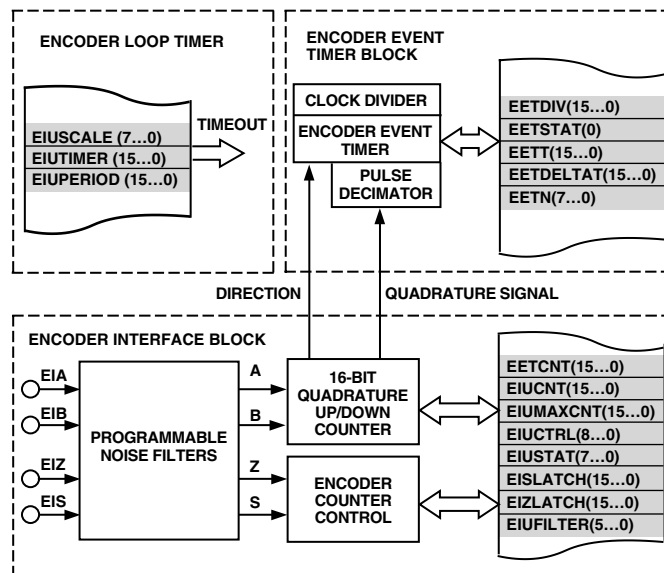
ENCODER LOOP TIMER

EIUSCALE (7…0)
EIUTIMER (15…0)
EIUPERIOD (15…0)

TIMEOUT

ENCODER EVENT TIMER BLOCK

CLOCK DIVIDER
ENCODER EVENT TIMER
PULSE DECIMATOR

EETDIV(15…0)
EETSTAT(0)
EETT(15…0)
EETDELTAT(15…0)
EETN(7…0)

DIRECTION

QUADRATURE SIGNAL

ENCODER INTERFACE BLOCK

EIA
EIB
EIZ
EIS

PROGRAMMABLE NOISE FILTERS

A
B
Z
S

16-BIT QUADRATURE UP/DOWN COUNTER

ENCODER COUNTER CONTROL

EETCNT(15…0)
EIUCNT(15…0)
EIUMAXCNT(15…0)
EIUCTRL(8…0)
EIUSTAT(7…0)
EISLATCH(15…0)
EIZLATCH(15…0)
EIUFILTER(5…0)